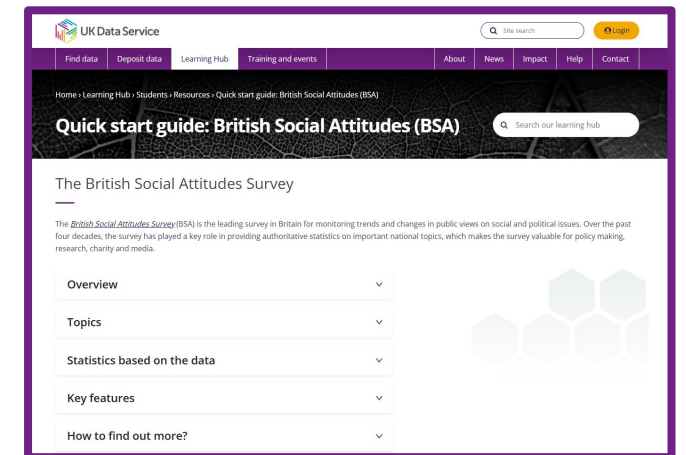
UK Data Service

Site search

Login

Find data | Deposit data | Learning Hub | Training and events | About | News | Impact | Help | Contact

Home › Learning Hub › Students › Resources › Quick start guide: British Social Attitudes (BSA)

Quick start guide: British Social Attitudes (BSA)

Search our learning hub

The British Social Attitudes Survey

The British Social Attitudes Survey (BSA) is the leading survey in Britain for monitoring trends and changes in public views on social and political issues. Over the past four decades, the survey has played a key role in providing authoritative statistics on important national topics, which makes the survey valuable for policy making, research, charity and media.

Overview

Topics

Statistics based on the data

Key features

How to find out more?